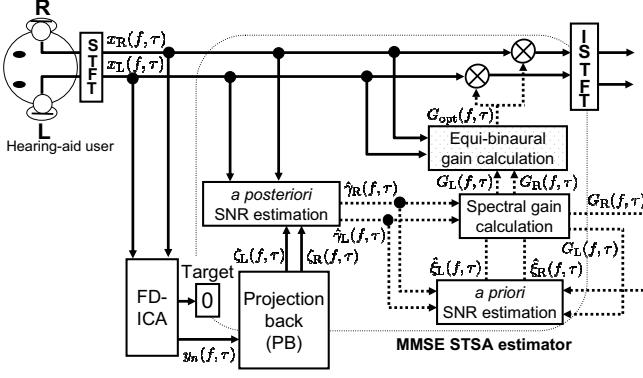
R

L

Hearing-aid user

STFT

$x_{\mathrm{R}}(f,\tau)$

$x_{\mathrm{L}}(f,\tau)$

ISTFT

$G_{\mathrm{opt}}(f,\tau)$

Equi-binaural gain calculation

*a posteriori* SNR estimation

$\hat{\gamma}_{\mathrm{R}}(f,\tau)$

$\hat{\gamma}_{\mathrm{L}}(f,\tau)$

$G_{\mathrm{L}}(f,\tau)$

$G_{\mathrm{R}}(f,\tau)$

Spectral gain calculation

$G_{\mathrm{R}}(f,\tau)$

$G_{\mathrm{L}}(f,\tau)$

$\zeta_{\mathrm{L}}(f,\tau)$

$\zeta_{\mathrm{R}}(f,\tau)$

$\hat{\xi}_{\mathrm{L}}(f,\tau)$

$\hat{\xi}_{\mathrm{R}}(f,\tau)$

FD-ICA

Target

0

Projection back (PB)

*a priori* SNR estimation

$y_n(f,\tau)$

MMSE STSA estimator